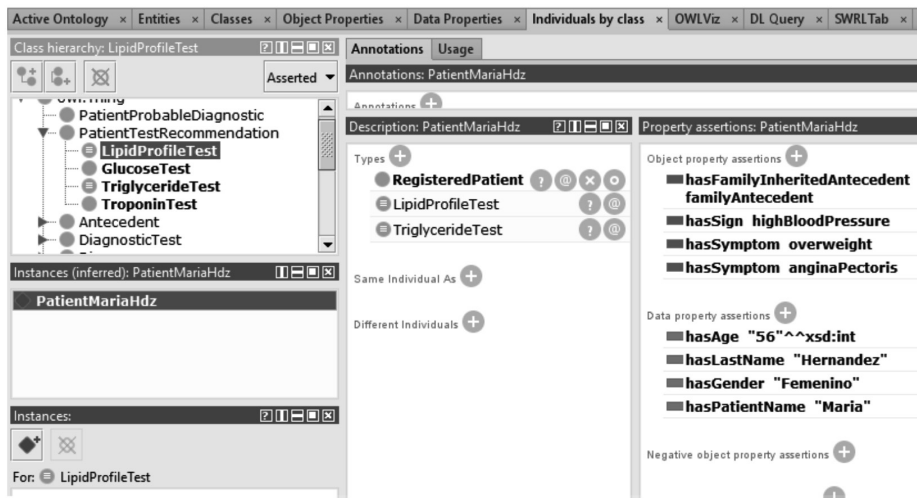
Active Ontology × Entities × Classes × Object Properties × Data Properties × Individuals by class × OWLViz × DL Query × SWRLTab ×

Class hierarchy: LipidProfileTest

Asserted

owl:Thing
PatientProbableDiagnostic
PatientTestRecommendation
LipidProfileTest
GlucoseTest
TriglycerideTest
TroponinTest
Antecedent
DiagnosticTest

Instances (inferred): PatientMariaHdz

PatientMariaHdz

Instances:

For: LipidProfileTest

Annotations Usage

Annotations: PatientMariaHdz

Annotations

Description: PatientMariaHdz

Types

RegisteredPatient

LipidProfileTest

TriglycerideTest

Same Individual As

Different Individuals

Property assertions: PatientMariaHdz

Object property assertions

hasFamilyInheritedAntecedent familyAntecedent

hasSign highBloodPressure

hasSymptom overweight

hasSymptom anginaPectoris

Data property assertions

hasAge "56"^^xsd:int

hasLastName "Hernandez"

hasGender "Femenino"

hasPatientName "Maria"

Negative object property assertions